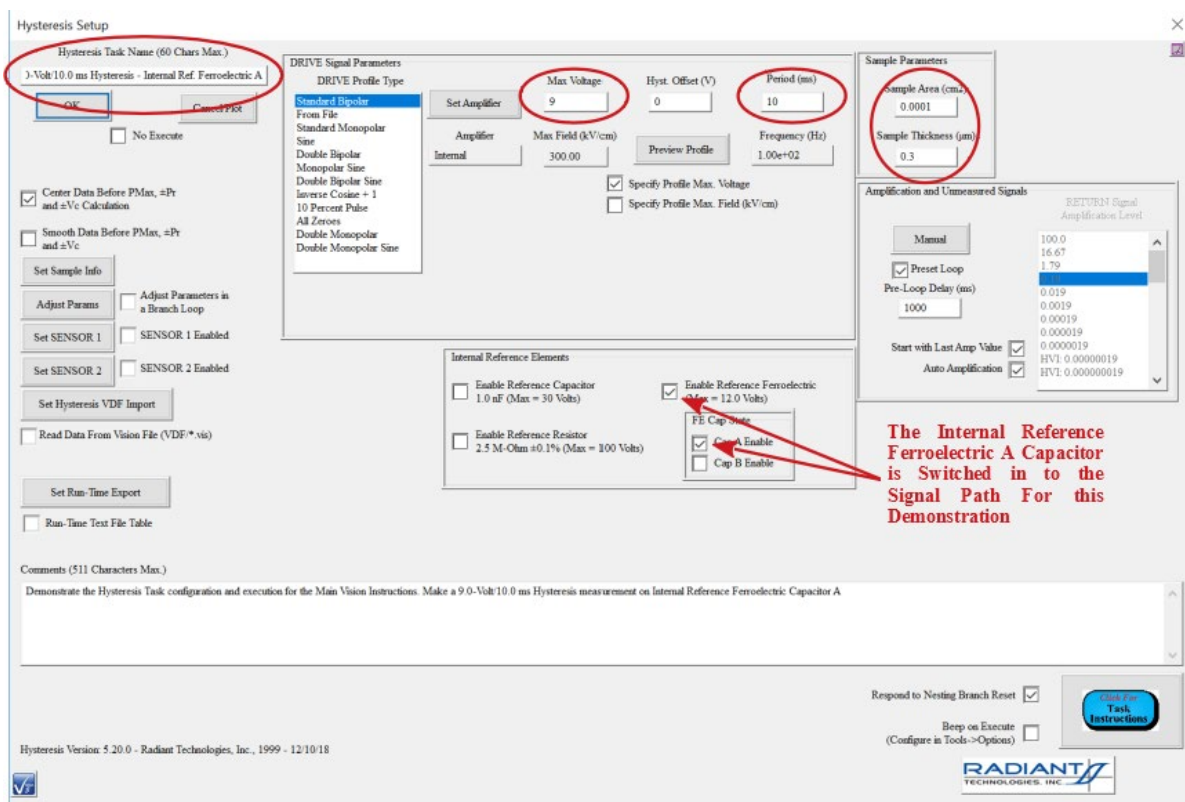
Hysteresis Setup

Hysteresis Task Name (60 Chars Max.)
)-Volt/10.0 ms Hysteresis - Internal Ref. Ferroelectric A

OK

Cancel Plot

No Execute

Center Data Before PMax, ±Pr and ±Vc Calculation

Smooth Data Before PMax, ±Pr and ±Vc

Set Sample Info

Adjust Params

Adjust Parameters in a Branch Loop

Set SENSOR 1

SENSOR 1 Enabled

Set SENSOR 2

SENSOR 2 Enabled

Set Hysteresis VDF Import

Read Data From Vision File (VDF/*.vis)

Set Run-Time Export

Run-Time Text File Table

DRIVE Signal Parameters

DRIVE Profile Type

Standard Bipolar
From File
Standard Monopolar
Sine
Double Bipolar
Monopolar Sine
Double Bipolar Sine
Inverse Cosine + 1
10 Percent Pulse
All Zeroes
Double Monopolar
Double Monopolar Sine

Set Amplifier

Max Voltage
9

Hyst. Offset (V)
0

Period (ms)
10

Amplifier
Internal

Max Field (kV/cm)
300.00

Preview Profile

Frequency (Hz)
1.00e+02

Specify Profile Max. Voltage

Specify Profile Max. Field (kV/cm)

Sample Parameters

Sample Area (cm2)
0.0001

Sample Thickness (µm)
0.3

Amplification and Unmeasured Signals

RETURN Signal Amplification Level

Manual

Preset Loop

Pre-Loop Delay (ms)
1000

100.0
16.67
1.79
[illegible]
0.019
0.0019
0.00019
0.000019
0.0000019
HVI: 0.00000019
HVI: 0.000000019

Start with Last Amp Value

Auto Amplification

Internal Reference Elements

Enable Reference Capacitor
1.0 nF (Max = 30 Volts)

Enable Reference Ferroelectric
(Max = 12.0 Volts)

FE Cap State
Cap A Enable
Cap B Enable

Enable Reference Resistor
2.5 M-Ohm ±0.1% (Max = 100 Volts)

The Internal Reference Ferroelectric A Capacitor is Switched in to the Signal Path For this Demonstration

Comments (511 Characters Max.)

Demonstrate the Hysteresis Task configuration and execution for the Main Vision Instructions. Make a 9.0-Volt/10.0 ms Hysteresis measurement on Internal Reference Ferroelectric Capacitor A

Respond to Nesting Branch Reset

Beep on Execute
(Configure in Tools->Options)

Click For Task Instructions

Hysteresis Version: 5.20.0 - Radiant Technologies, Inc., 1999 - 12/10/18

RADIANT TECHNOLOGIES, INC.